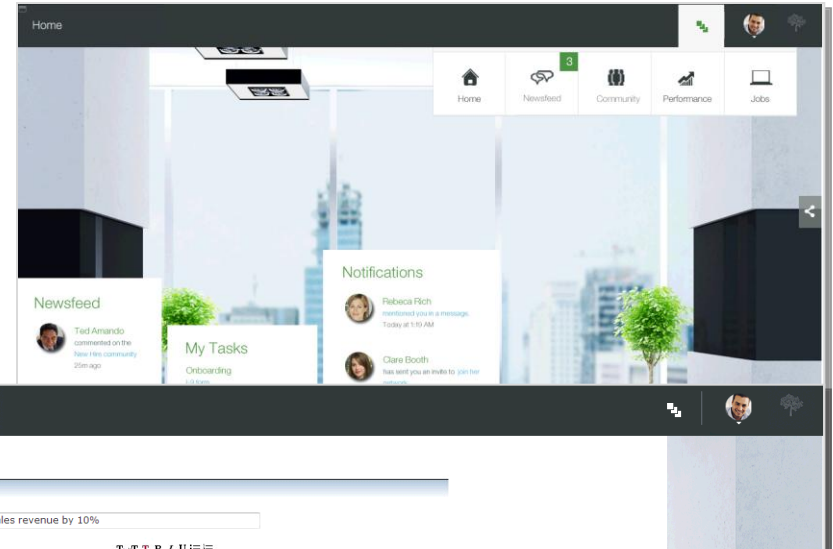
Home

Home
3
Newsfeed
Community
Performance
Jobs

Notifications
Rebeca Rich
mentioned you in a message
Today at 1:10 AM
Clare Booth
has sent you an invite to join her network

Newsfeed
Ted Amando
commented on the
New Hire community
25m ago

My Tasks
Onboarding
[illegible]

les revenue by 10%